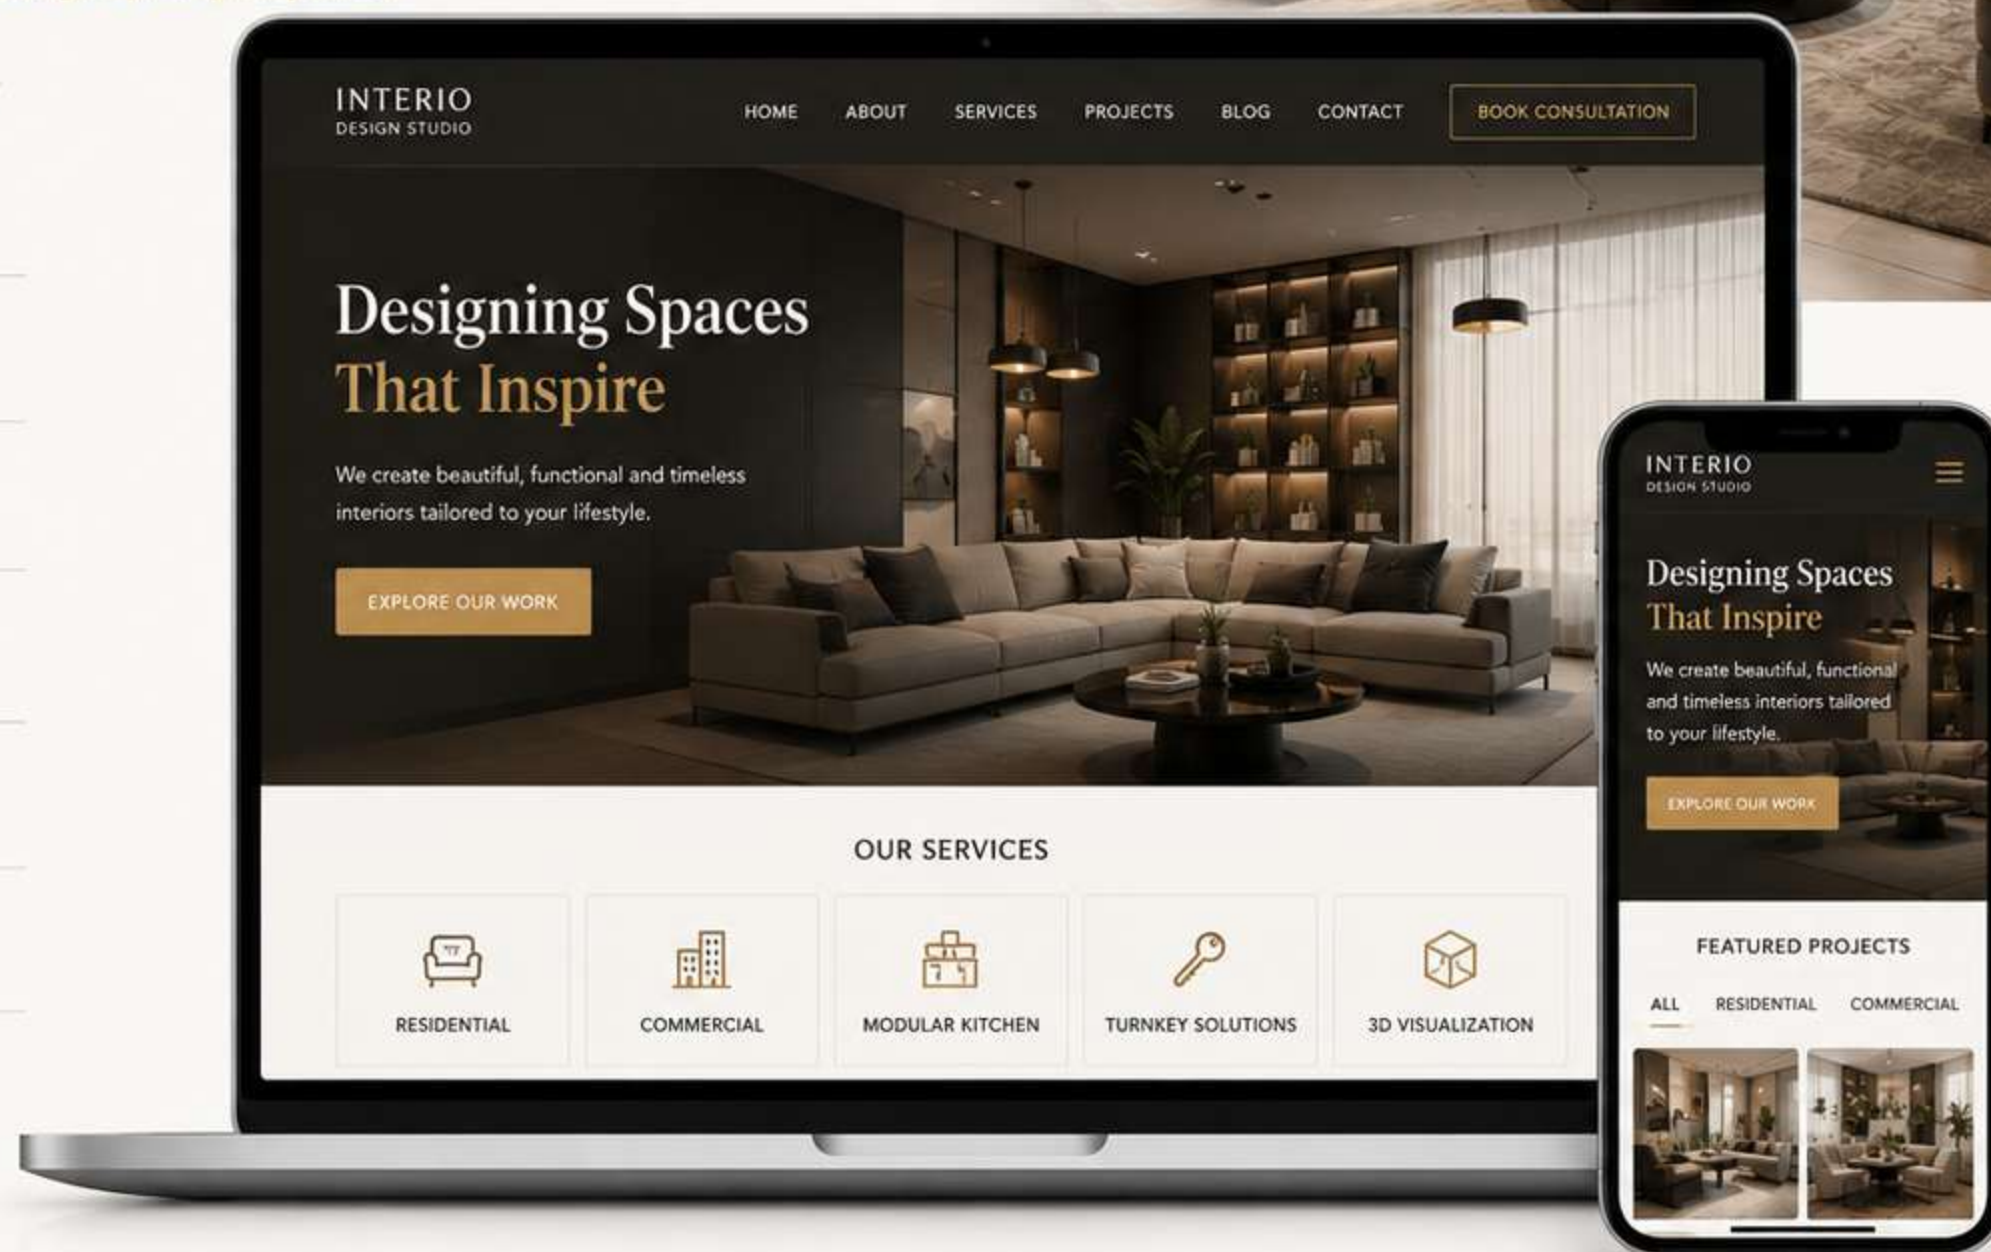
INTERIO
DESIGN STUDIO

HOME ABOUT SERVICES PROJECTS BLOG CONTACT

BOOK CONSULTATION

Designing Spaces
That Inspire

We create beautiful, functional and timeless interiors tailored to your lifestyle.

EXPLORE OUR WORK

OUR SERVICES

RESIDENTIAL

COMMERCIAL

MODULAR KITCHEN

TURNKEY SOLUTIONS

3D VISUALIZATION

INTERIO
DESIGN STUDIO

Designing Spaces
That Inspire

We create beautiful, functional and timeless interiors tailored to your lifestyle.

EXPLORE OUR WORK

FEATURED PROJECTS

ALL RESIDENTIAL COMMERCIAL